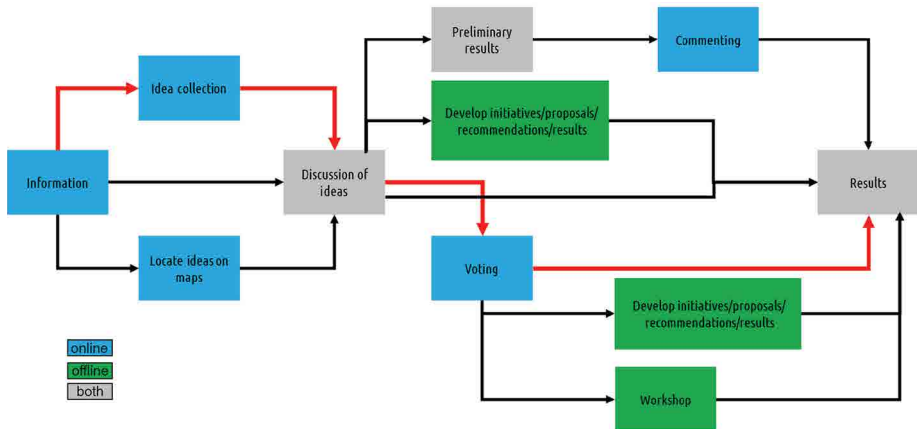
Preliminary results

Commenting

Idea collection

Develop initiatives/proposals/ recommendations/results

Information

Discussion of ideas

Results

Locate ideas on maps

Voting

Develop initiatives/proposals/ recommendations/results

online
offline
both

Workshop